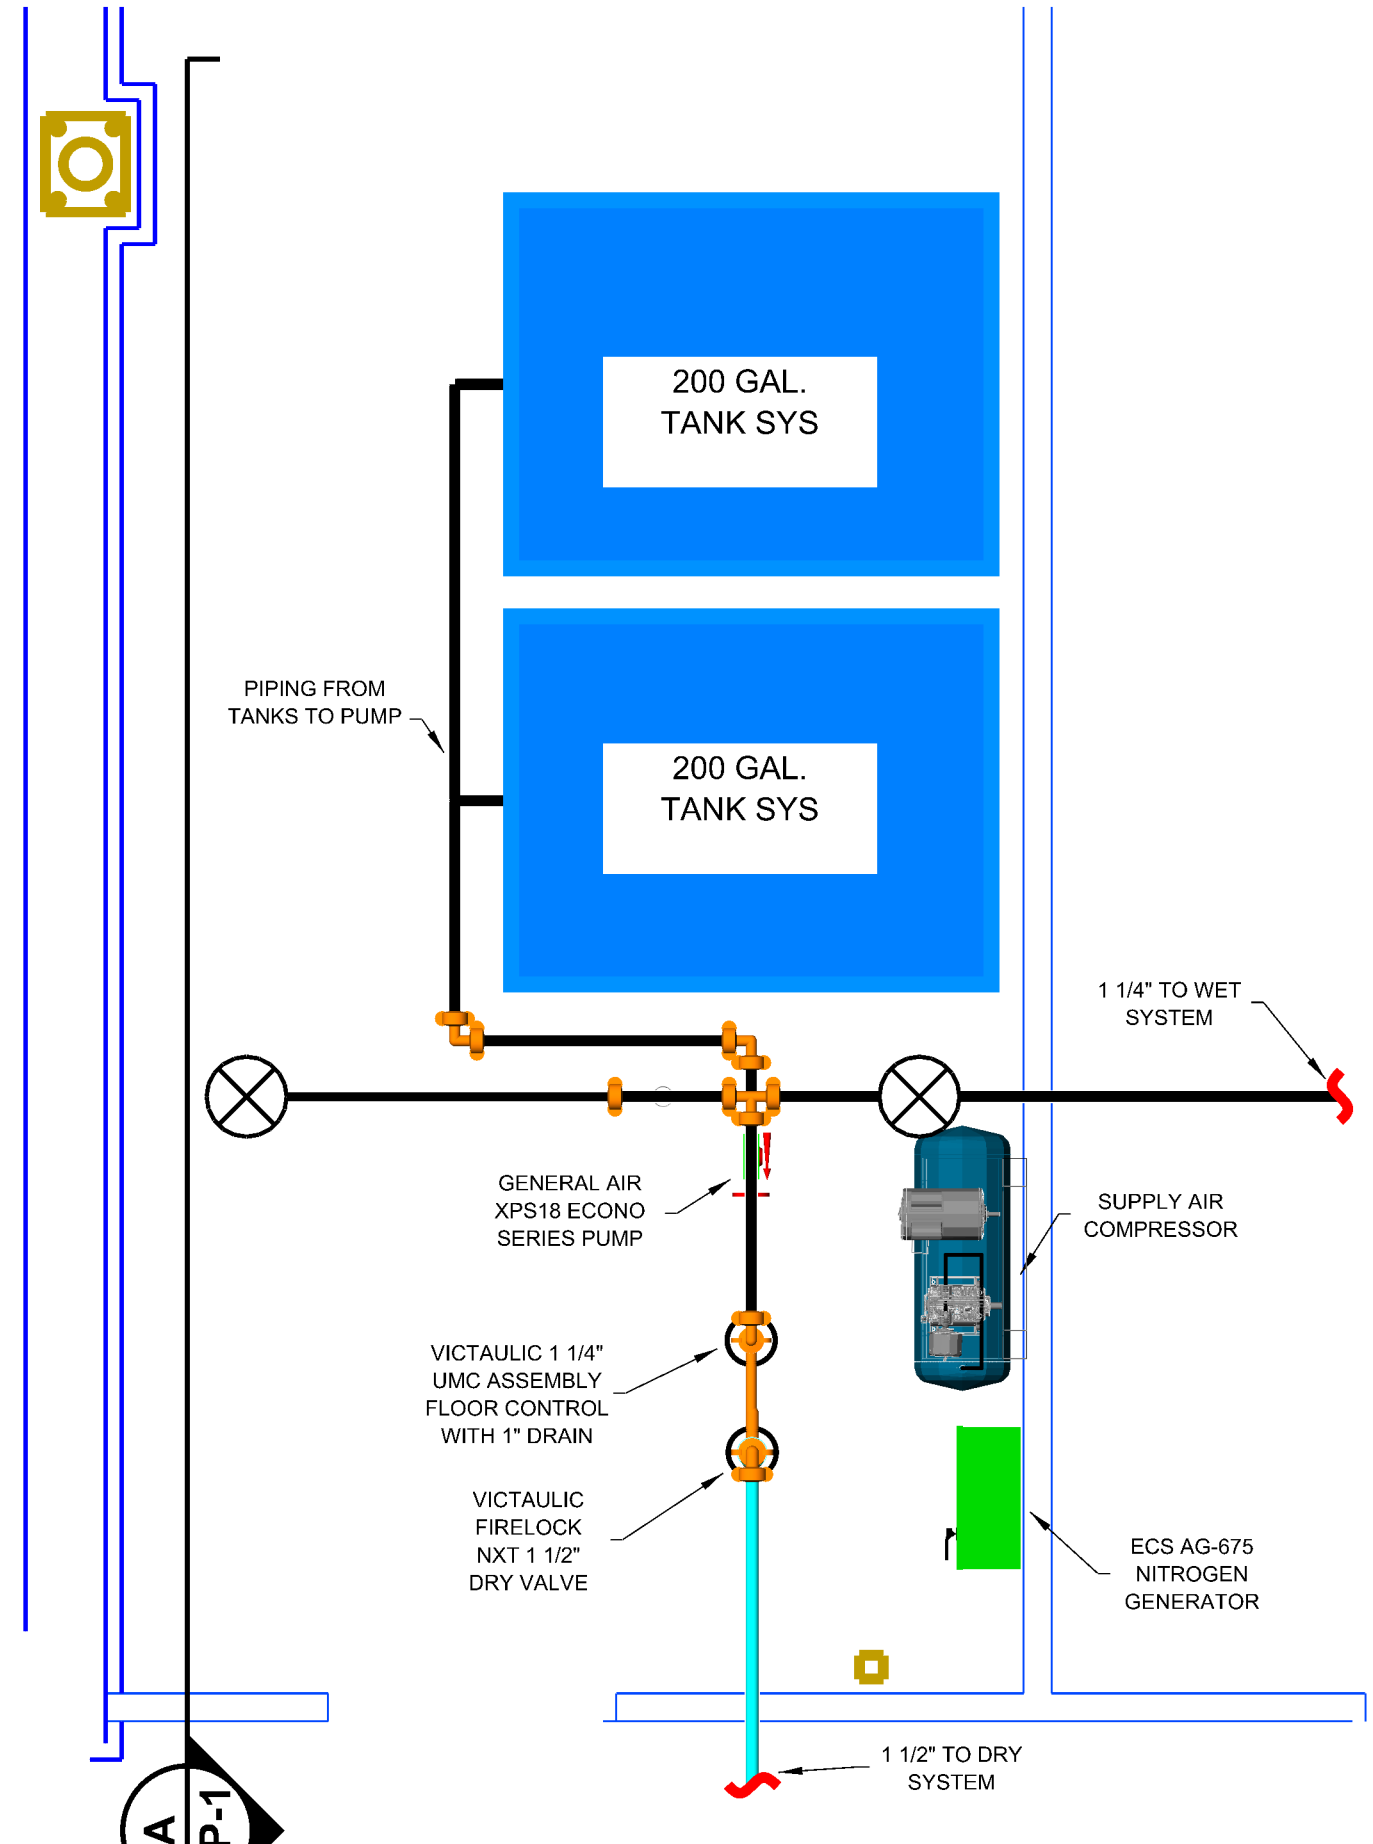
200 GAL.
TANK SYS

200 GAL.
TANK SYS

PIPING FROM
TANKS TO PUMP

1 1/4" TO WET
SYSTEM

GENERAL AIR
XPS18 ECONO
SERIES PUMP

SUPPLY AIR
COMPRESSOR

VICTAULIC 1 1/4"
UMC ASSEMBLY
FLOOR CONTROL
WITH 1" DRAIN

VICTAULIC
FIRELOCK
NXT 1 1/2"
DRY VALVE

ECS AG-675
NITROGEN
GENERATOR

1 1/2" TO DRY
SYSTEM

A

P-1